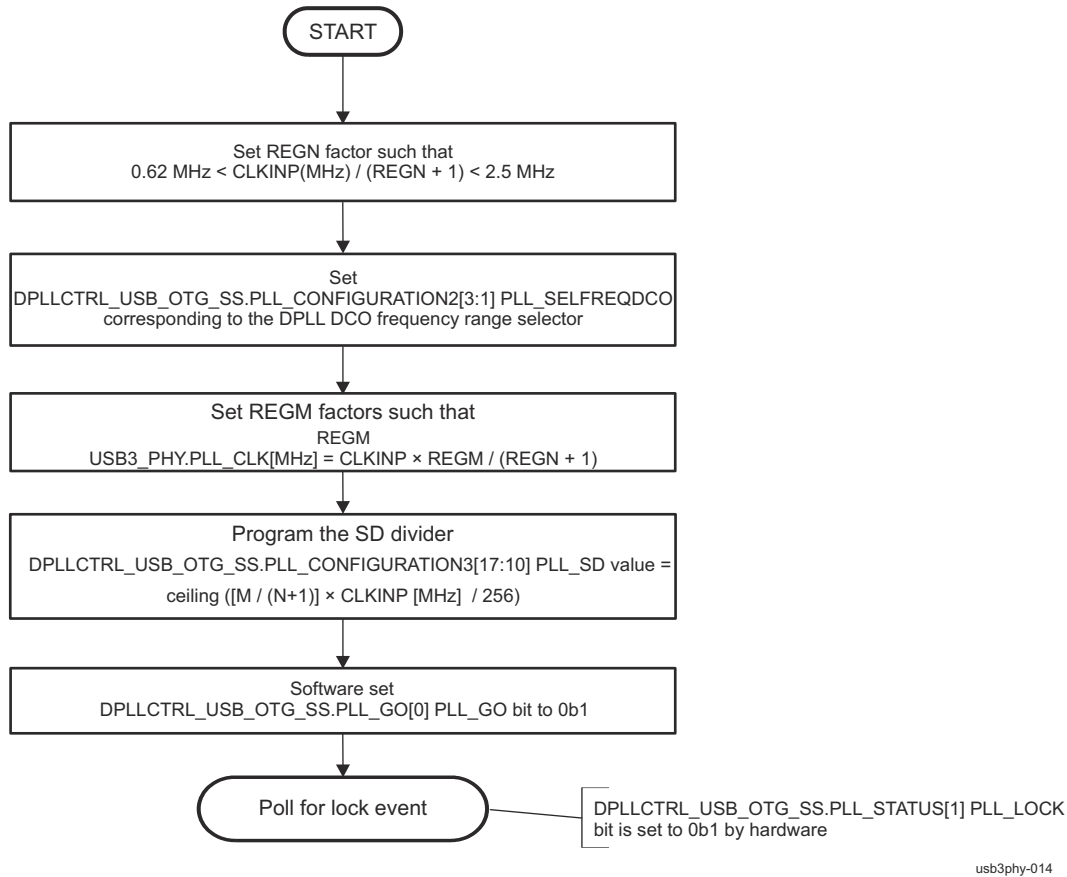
START

Set REGN factor such that
0.62 MHz < CLKINP(MHz) / (REGN + 1) < 2.5 MHz

Set
DPLLCTRL_USB_OTG_SS.PLL_CONFIGURATION2[3:1] PLL_SELFREQDCO
corresponding to the DPLL DCO frequency range selector

Set REGM factors such that
REGM
USB3_PHY.PLL_CLK[MHz] = CLKINP × REGM / (REGN + 1)

Program the SD divider
DPLLCTRL_USB_OTG_SS.PLL_CONFIGURATION3[17:10] PLL_SD value =
ceiling ([M / (N+1)] × CLKINP [MHz] / 256)

Software set
DPLLCTRL_USB_OTG_SS.PLL_GO[0] PLL_GO bit to 0b1

Poll for lock event

DPLLCTRL_USB_OTG_SS.PLL_STATUS[1] PLL_LOCK
bit is set to 0b1 by hardware

usb3phy-014